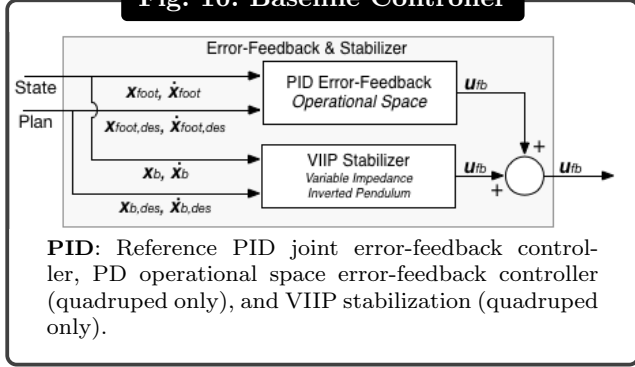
Fig. 16: Baseline Controller

Error-Feedback & Stabilizer

State

Plan

$\boldsymbol{x}_{foot}$, $\dot{\boldsymbol{x}}_{foot}$

$\boldsymbol{x}_{foot,des}$, $\dot{\boldsymbol{x}}_{foot,des}$

PID Error-Feedback
Operational Space

$\boldsymbol{u}_{fb}$

$\boldsymbol{x}_{b}$, $\dot{\boldsymbol{x}}_{b}$

$\boldsymbol{x}_{b,des}$, $\dot{\boldsymbol{x}}_{b,des}$

VIIP Stabilizer
Variable Impedance
Inverted Pendulum

$\boldsymbol{u}_{fb}$

+

+

$\boldsymbol{u}_{fb}$

**PID**: Reference PID joint error-feedback controller, PD operational space error-feedback controller (quadruped only), and VIIP stabilization (quadruped only).